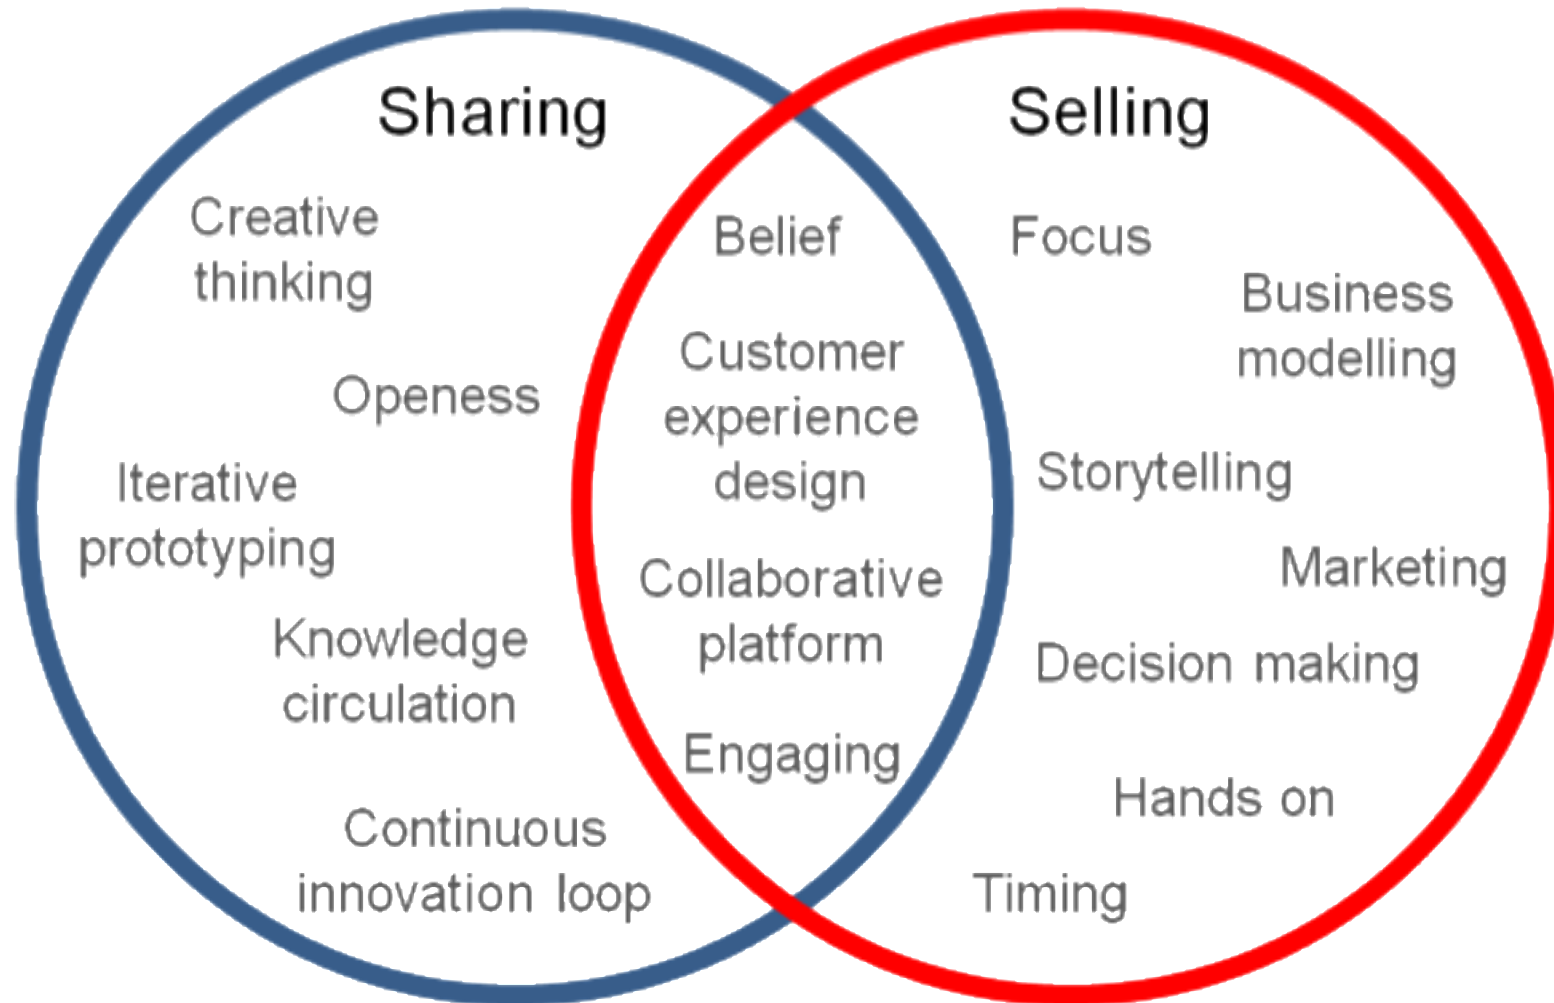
Sharing

Creative thinking

Openess

Iterative prototyping

Knowledge circulation

Continuous innovation loop

Belief

Customer experience design

Collaborative platform

Engaging

Selling

Focus

Business modelling

Storytelling

Marketing

Decision making

Hands on

Timing